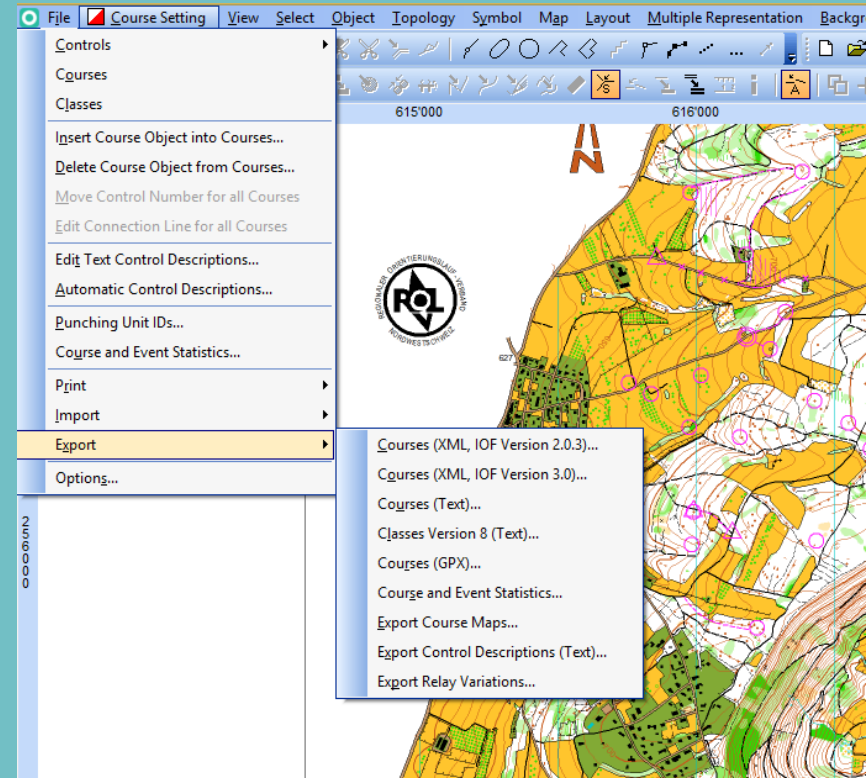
File Course Setting View Select Object Topology Symbol Map Layout Multiple Representation Backgr

Controls
Courses
Classes
Insert Course Object into Courses...
Delete Course Object from Courses...
Move Control Number for all Courses
Edit Connection Line for all Courses
Edit Text Control Descriptions...
Automatic Control Descriptions...
Punching Unit IDs...
Course and Event Statistics...
Print
Import
Export
Options...

Courses (XML, IOF Version 2.0.3)...
Courses (XML, IOF Version 3.0)...
Courses (Text)...
Classes Version 8 (Text)...
Courses (GPX)...
Course and Event Statistics...
Export Course Maps...
Export Control Descriptions (Text)...
Export Relay Variations...

615'000
616'000
256000
627
ROL
REGIONALER ORIENTIERUNGSLAUF-VERBAND NORDWESTSCHWEIZ